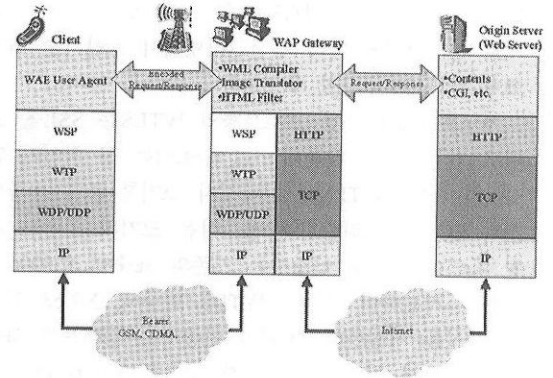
Client

WAE User Agent

Encoded Request/Response

WSP

WTP

WDP/UDP

IP

WAP Gateway

•WML Compiler
•Image Translator
•HTML Filter

Request/Response

WSP

HTTP

WTP

TCP

WDP/UDP

IP

IP

Origin Server
(Web Server)

•Contents
•CGI, etc.

HTTP

TCP

IP

Bearer
GSM, CDMA, ...

Internet